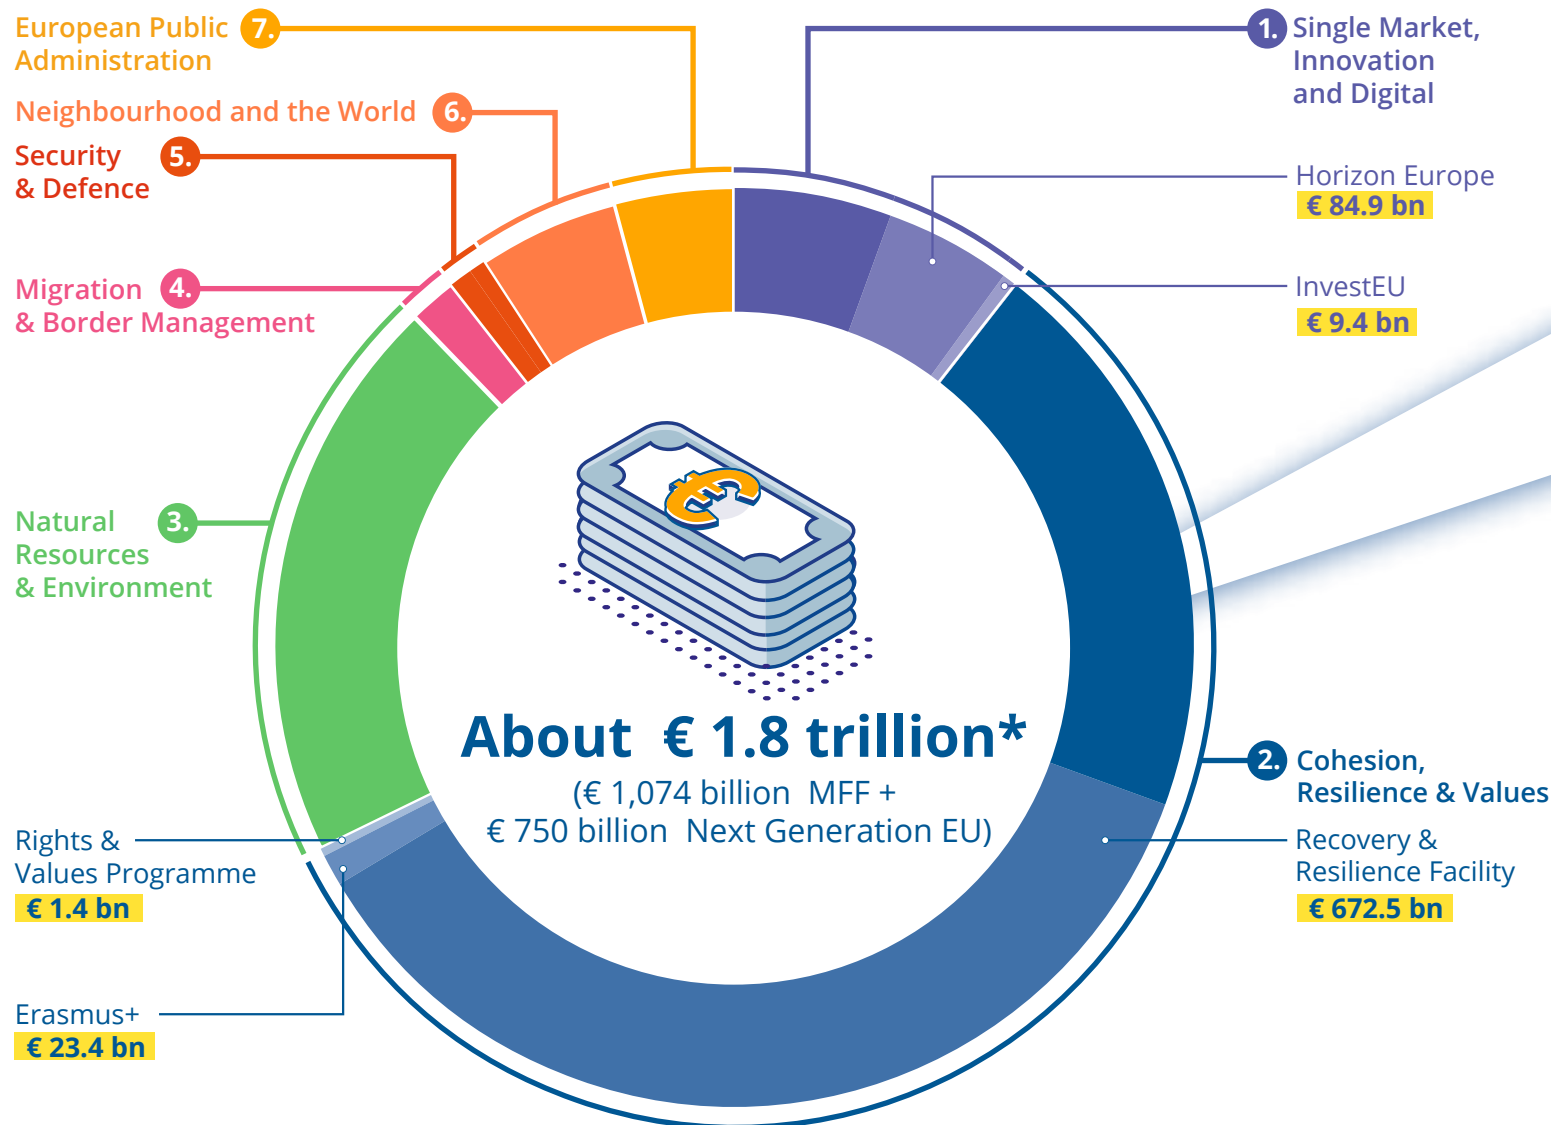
European Public Administration 7.

Neighbourhood and the World 6.

Security & Defence 5.

Migration & Border Management 4.

Natural Resources & Environment 3.

1. Single Market, Innovation and Digital

Horizon Europe
€ 84.9 bn

InvestEU
€ 9.4 bn

About € 1.8 trillion*
(€ 1,074 billion MFF + € 750 billion Next Generation EU)

2. Cohesion, Resilience & Values

Recovery & Resilience Facility
€ 672.5 bn

Rights & Values Programme
€ 1.4 bn

Erasmus+
€ 23.4 bn